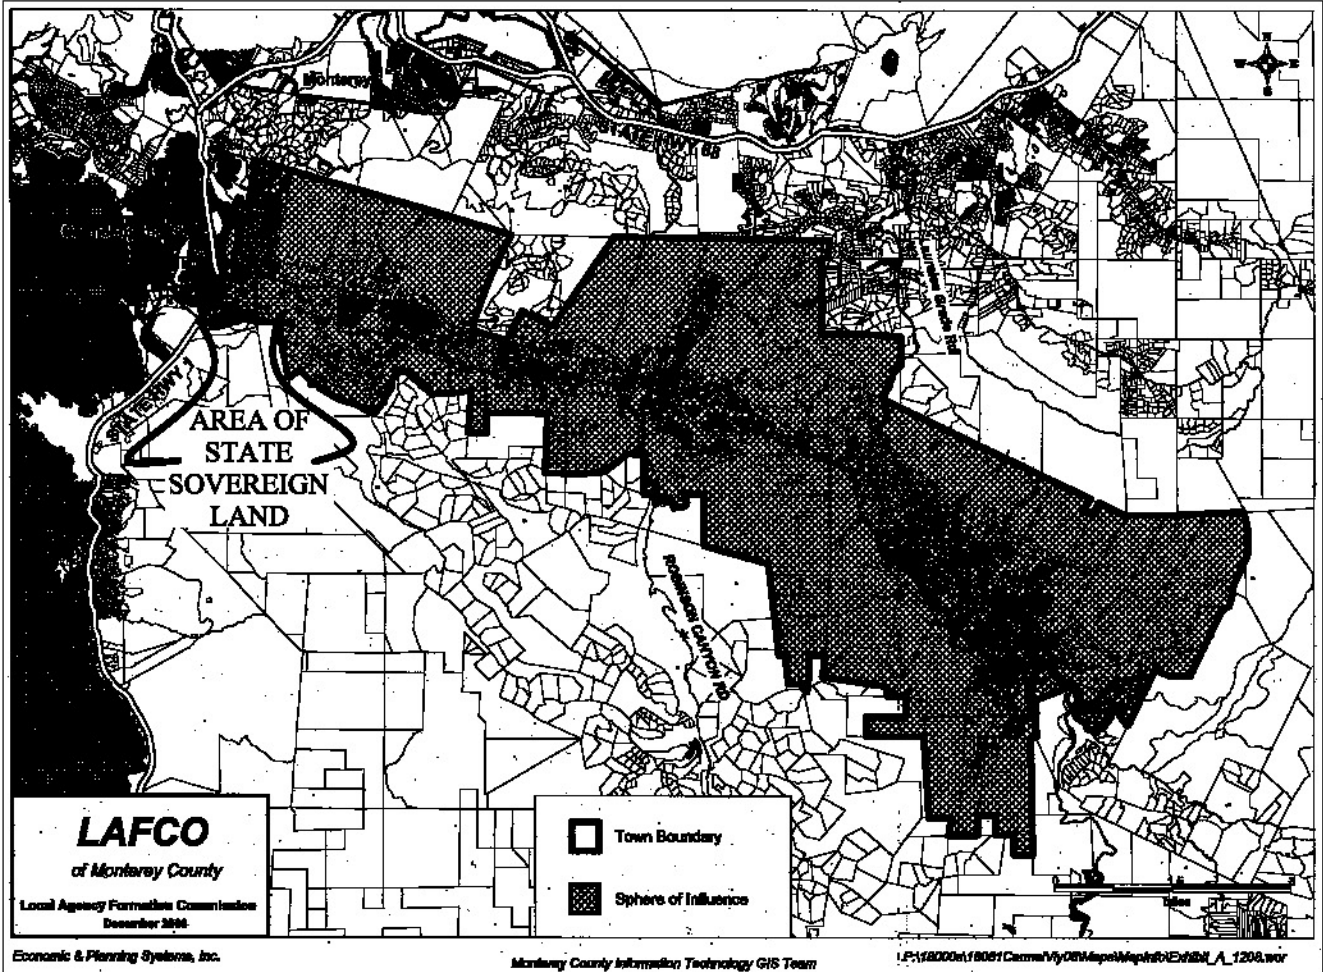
N
W E
S

Monterey

STATE HWY 68

Laureles Grade Rd

STATE HWY 1

AREA OF STATE SOVEREIGN LAND

ROBINSON CANYON RD

LAFCO

of Monterey County

Local Agency Formation Commission

December 2006

Town Boundary

Sphere of Influence

Miles

Economic & Planning Systems, Inc.

Monterey County Information Technology GIS Team

P:\18000s\18061CarmelVly08\Maps\MapInfo\Exhibit_A_1208.wor